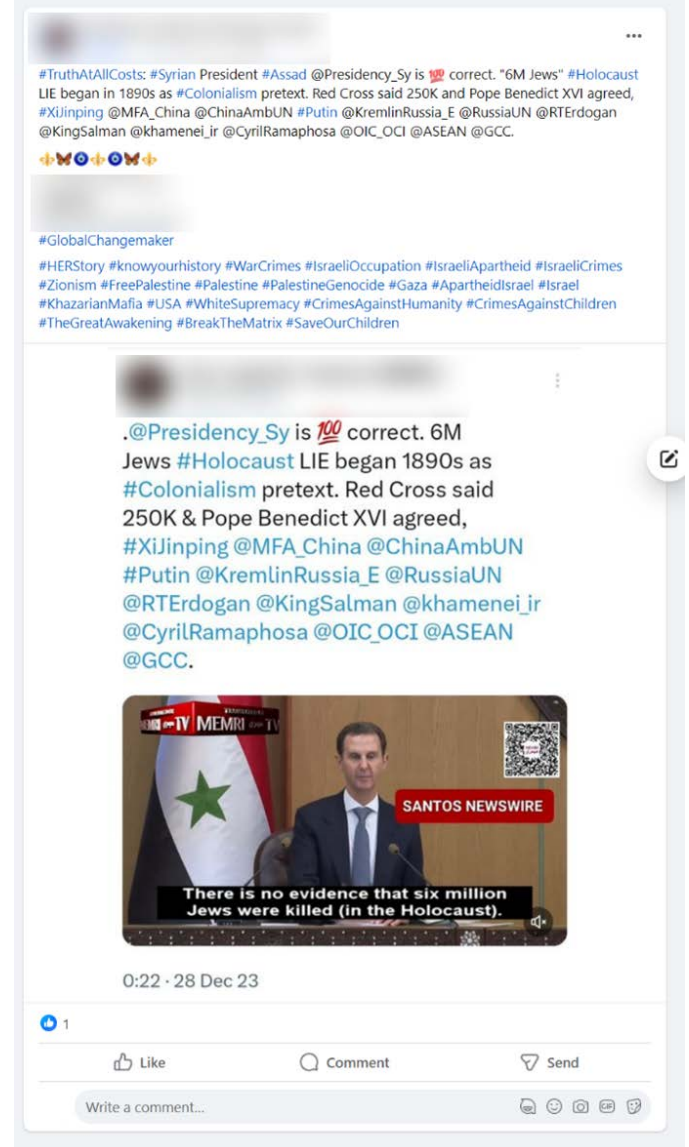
#TruthAtAllCosts: #Syrian President #Assad @Presidency_Sy is 💯 correct. "6M Jews" #Holocaust LIE began in 1890s as #Colonialism pretext. Red Cross said 250K and Pope Benedict XVI agreed, #XiJinping @MFA_China @ChinaAmbUN #Putin @KremlinRussia_E @RussiaUN @RTErdogan @KingSalman @khamenei_ir @CyrilRamaphosa @OIC_OCI @ASEAN @GCC.

⚜🦋🧿⚜🧿🦋⚜

#GlobalChangemaker

#HERStory #knowyourhistory #WarCrimes #IsraeliOccupation #IsraeliApartheid #IsraeliCrimes #Zionism #FreePalestine #Palestine #PalestineGenocide #Gaza #ApartheidIsrael #Israel #KhazarianMafia #USA #WhiteSupremacy #CrimesAgainstHumanity #CrimesAgainstChildren #TheGreatAwakening #BreakTheMatrix #SaveOurChildren

.@Presidency_Sy is 💯 correct. 6M Jews #Holocaust LIE began 1890s as #Colonialism pretext. Red Cross said 250K & Pope Benedict XVI agreed, #XiJinping @MFA_China @ChinaAmbUN #Putin @KremlinRussia_E @RussiaUN @RTErdogan @KingSalman @khamenei_ir @CyrilRamaphosa @OIC_OCI @ASEAN @GCC.

MEMRI TV MEMRI

SANTOS NEWSWIRE

There is no evidence that six million Jews were killed (in the Holocaust).

0:22 · 28 Dec 23

1

Like

Comment

Send

Write a comment...